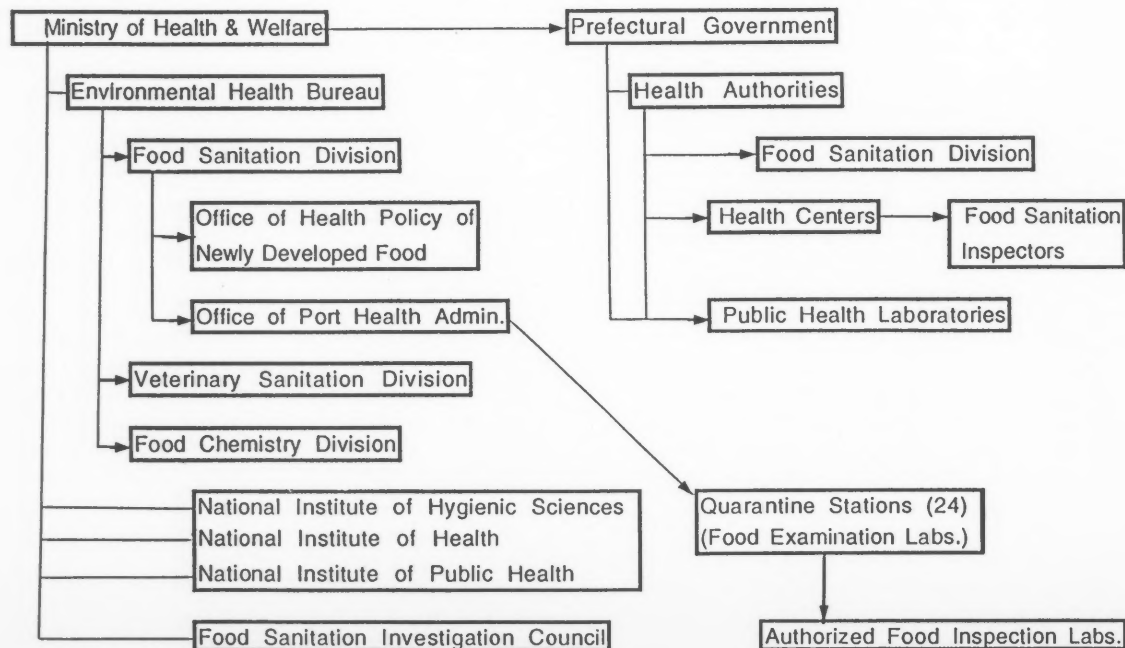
Ministry of Health & Welfare

Prefectural Government

Environmental Health Bureau

Health Authorities

Food Sanitation Division

Food Sanitation Division

Office of Health Policy of Newly Developed Food

Health Centers

Food Sanitation Inspectors

Office of Port Health Admin.

Public Health Laboratories

Veterinary Sanitation Division

Food Chemistry Division

National Institute of Hygienic Sciences
National Institute of Health
National Institute of Public Health

Quarantine Stations (24)
(Food Examination Labs.)

Food Sanitation Investigation Council

Authorized Food Inspection Labs.